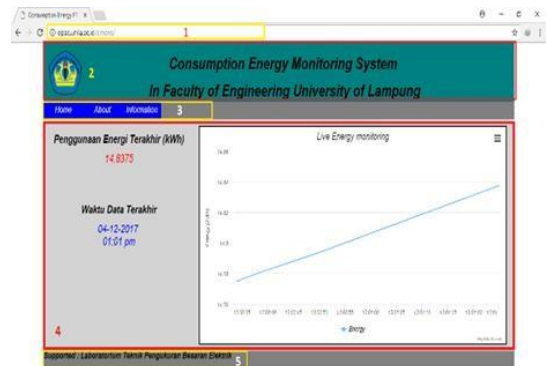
Consumption Energy FT ×

epps.unila.ac.id/monev/

1

2

Consumption Energy Monitoring System

In Faculty of Engineering University of Lampung

Home About Information

3

Penggunaan Energi Terakhir (kWh)

14.8375

Waktu Data Terakhir

04-12-2017
01:01 pm

Live Energy monitoring

Energy

4

Supported : Laboratorium Teknik Pengukuran Besaran Elektrik

5